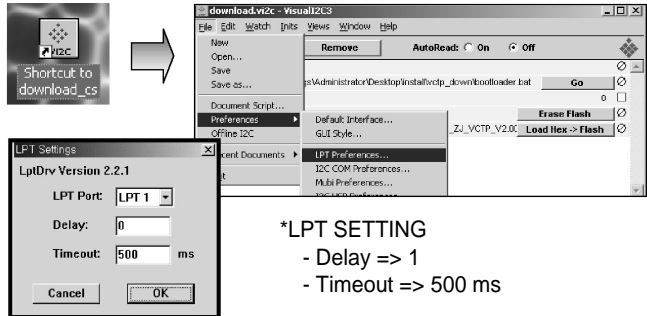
VI2C
Shortcut to download_cs

download.vi2c - VisualI2C3
File Edit Watch Inits Views Window Help
New
Open...
Save
Save as...
Document Script...
Preferences
Offline I2C
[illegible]cent Documents
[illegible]t
Remove
AutoRead: On Off
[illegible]s\Administrator\Desktop\install\vctp_down\bootloader.bat
Go
0
Erase Flash
_ZJ_VCTP_V2.0C
Load Hex -> Flash
Default Interface...
GUI Style...
LPT Preferences...
I2C COM Preferences...
Mubi Preferences...
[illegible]

LPT Settings
LptDrv Version 2.2.1
LPT Port: LPT 1
Delay: 0
Timeout: 500 ms
Cancel
OK

*LPT SETTING
- Delay => 1
- Timeout => 500 ms